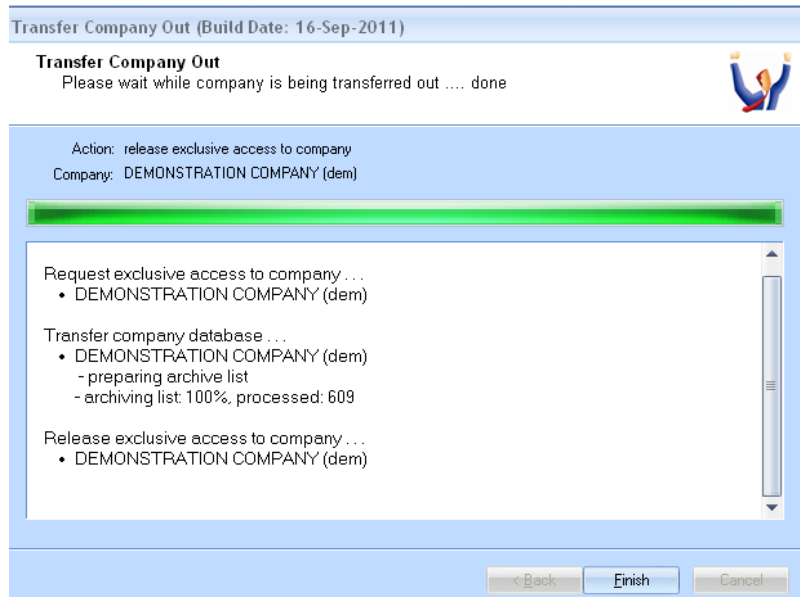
Transfer Company Out (Build Date: 16-Sep-2011)

Transfer Company Out
Please wait while company is being transferred out .... done

Action: release exclusive access to company
Company: DEMONSTRATION COMPANY (dem)

Request exclusive access to company . . .
• DEMONSTRATION COMPANY (dem)

Transfer company database . . .
• DEMONSTRATION COMPANY (dem)
- preparing archive list
- archiving list: 100%, processed: 609

Release exclusive access to company . . .
• DEMONSTRATION COMPANY (dem)

< Back
Finish
Cancel